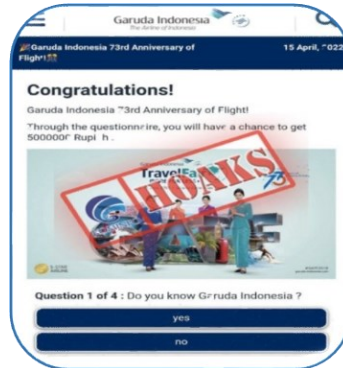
Garuda Indonesia
The Airline of Indonesia

Garuda Indonesia 73rd Anniversary of Flight

15 April, "022

Congratulations!

Garuda Indonesia "3rd Anniversary of Flight!

Through the questionnaire, you will have a chance to get 500000 Rupiah.

Travel Fair

HOAKS

Question 1 of 4 : Do you know Garuda Indonesia ?

yes

no